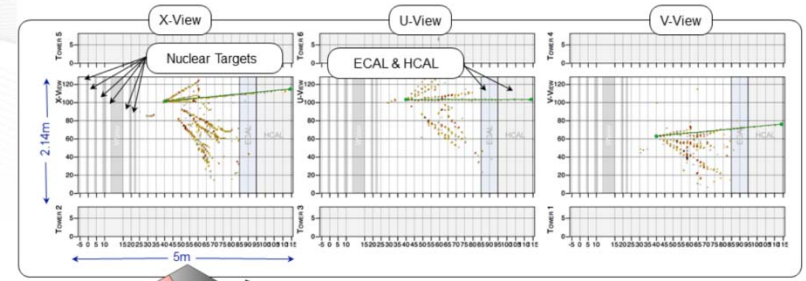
X-View

U-View

V-View

Tower 5

Tower 6

Tower 4

Nuclear Targets

ECAL & HCAL

X-View

U-View

V-View

120
100
80
60
40
20
0

ECAL

HCAL

2.14m

Tower 2

Tower 3

Tower 1

5
0

-5 0 5 10 15 20 25 30 35 40 45 50 55 60 65 70 75 80 85 90 95 100 105 110 115

5m